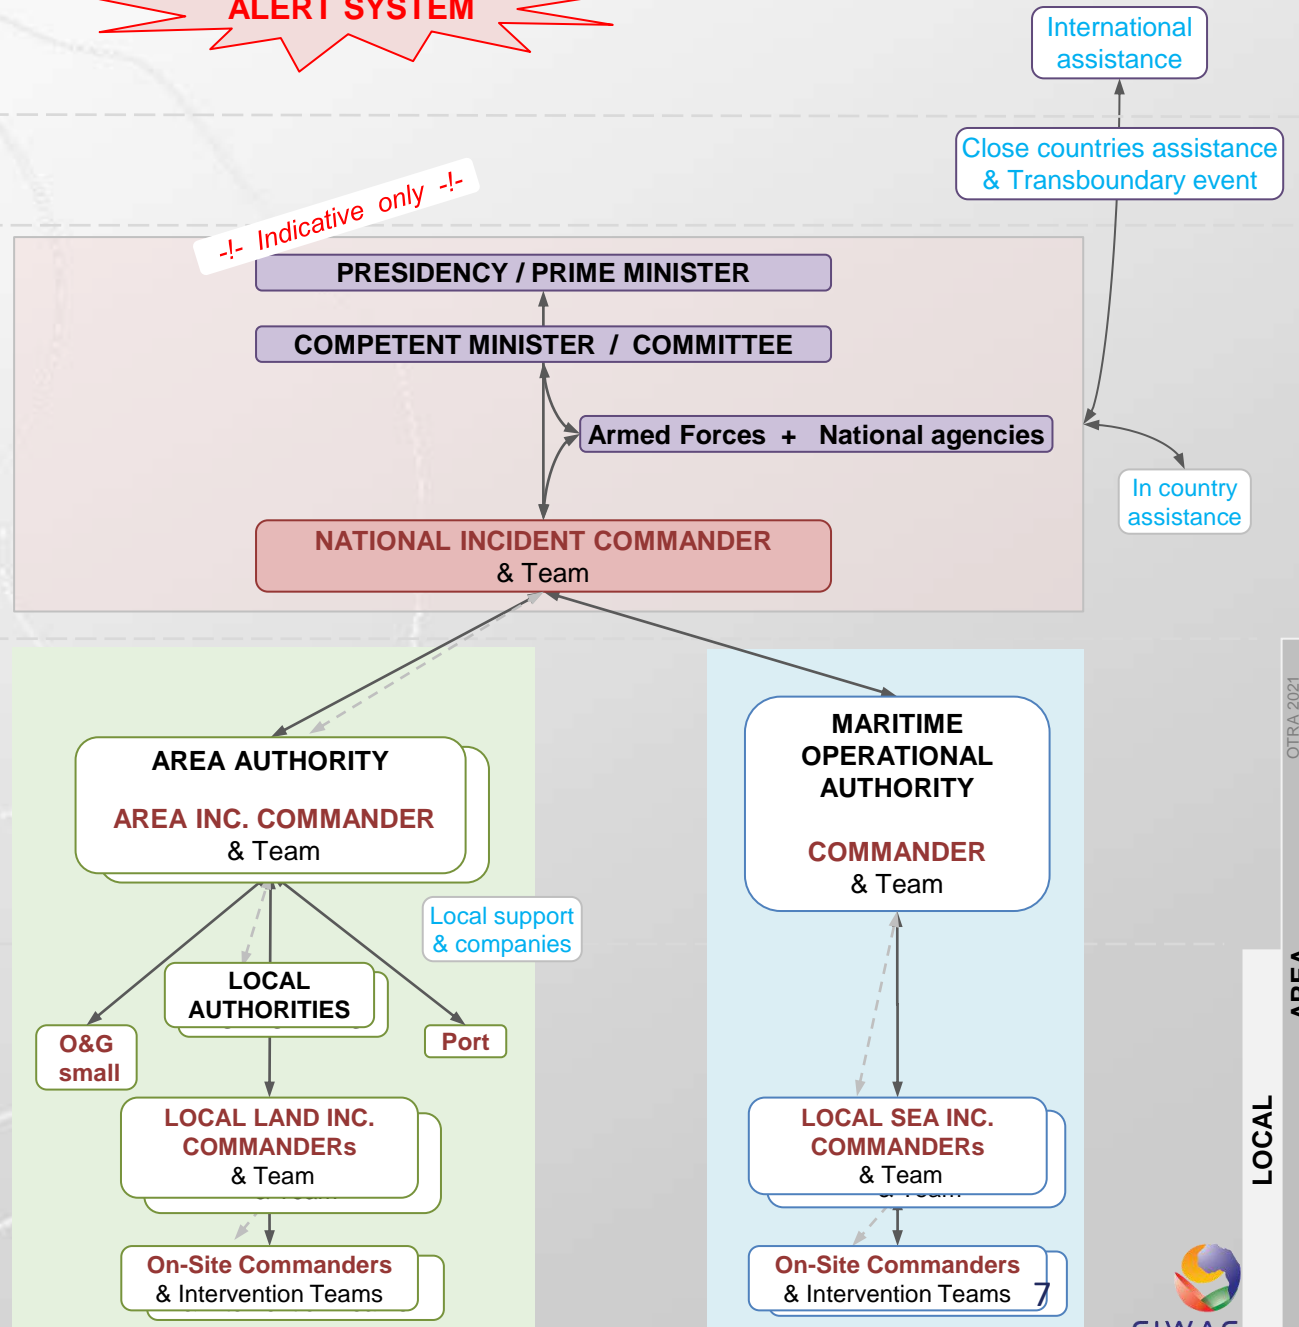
ALERT SYSTEM

International assistance

Close countries assistance & Transboundary event

-!- Indicative only -!-

PRESIDENCY / PRIME MINISTER

COMPETENT MINISTER / COMMITTEE

Armed Forces + National agencies

In country assistance

NATIONAL INCIDENT COMMANDER & Team

AREA AUTHORITY

AREA INC. COMMANDER & Team

MARITIME OPERATIONAL AUTHORITY

COMMANDER & Team

Local support & companies

LOCAL AUTHORITIES

O&G small

Port

LOCAL LAND INC. COMMANDERs & Team

LOCAL SEA INC. COMMANDERs & Team

On-Site Commanders & Intervention Teams

On-Site Commanders & Intervention Teams

7

OTRA 2021

AREA

LOCAL

GIWAC